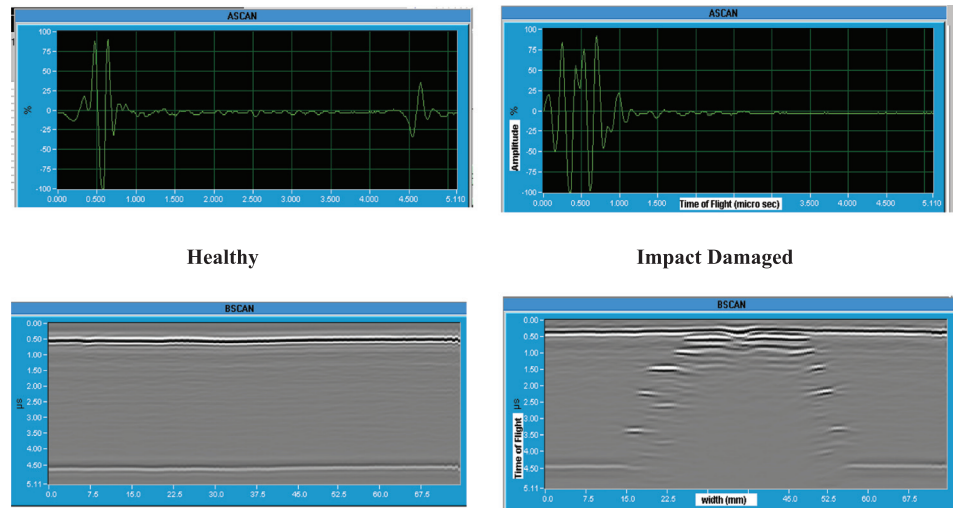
ASCAN

100
75
50
25
%
0
-25
-50
-75
-100
0.000 0.500 1.000 1.500 2.000 2.500 3.000 3.500 4.000 4.500 5.110

ASCAN

100
75
50
25
%
Amplitude
0
-25
-50
-75
-100
0.000 0.500 1.000 1.500 Time of Flight (micro sec) 3.500 4.000 4.500 5.110

Healthy

Impact Damaged

BSCAN

0.00
0.50
1.00
1.50
2.00
2.50
μs
3.00
3.50
4.00
4.50
5.11
0.0 7.5 15.0 22.5 30.0 37.5 45.0 52.5 60.0 67.5

BSCAN

0.00
0.50
1.00
1.50
2.00
2.50
μs
3.00
Time of Flight
3.50
4.00
4.50
5.11
0.0 7.5 15.0 22.5 width (mm) 45.0 52.5 60.0 67.5